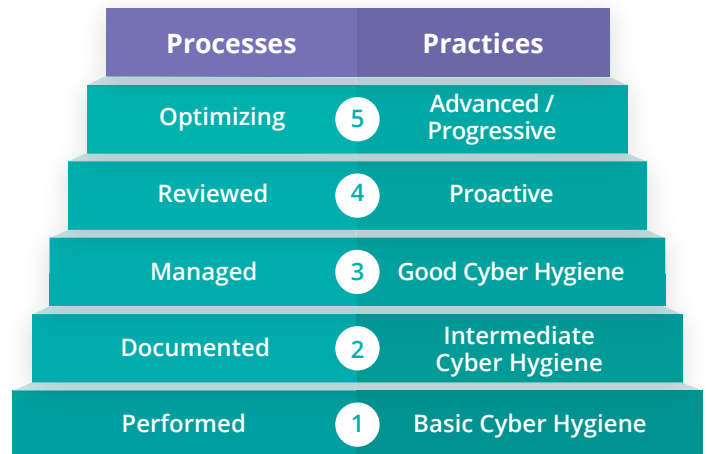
| Processes | | Practices |
|---|---|---|
| Optimizing | 5 | Advanced / Progressive |
| Reviewed | 4 | Proactive |
| Managed | 3 | Good Cyber Hygiene |
| Documented | 2 | Intermediate Cyber Hygiene |
| Performed | 1 | Basic Cyber Hygiene |